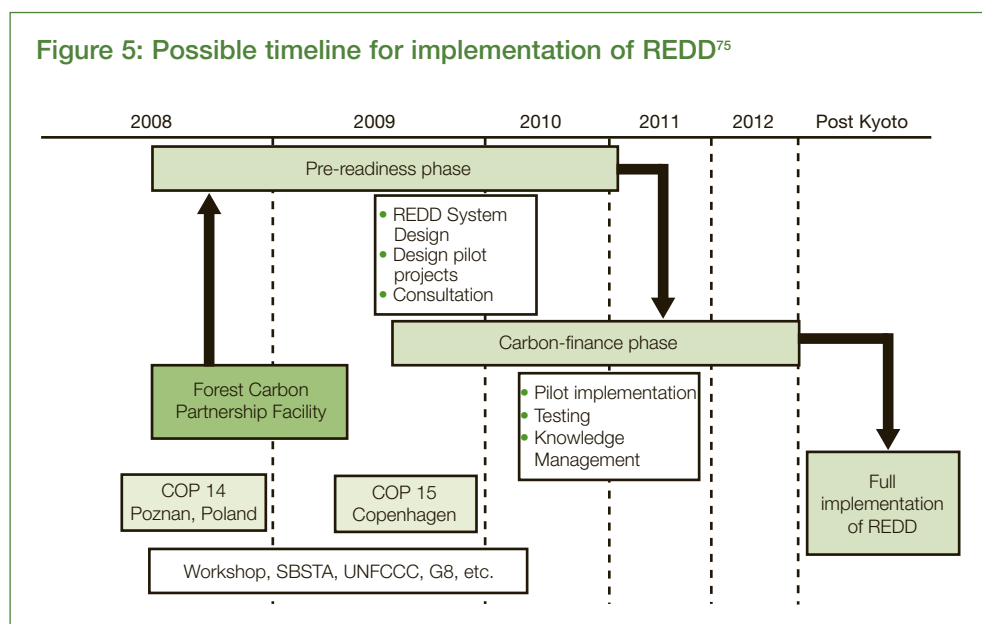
Figure 5: Possible timeline for implementation of REDD$^{75}$

2008 2009 2010 2011 2012 Post Kyoto

Pre-readiness phase

• REDD System Design
• Design pilot projects
• Consultation

Carbon-finance phase

Forest Carbon Partnership Facility

• Pilot implementation
• Testing
• Knowledge Management

Full implementation of REDD

COP 14 Poznan, Poland

COP 15 Copenhagen

Workshop, SBSTA, UNFCCC, G8, etc.